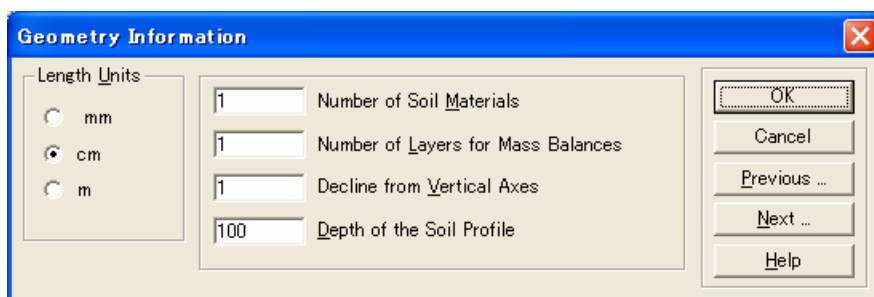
Geometry Information

Length Units
mm
cm
m

1 Number of Soil Materials
1 Number of Layers for Mass Balances
1 Decline from Vertical Axes
100 Depth of the Soil Profile

OK
Cancel
Previous ...
Next ...
Help